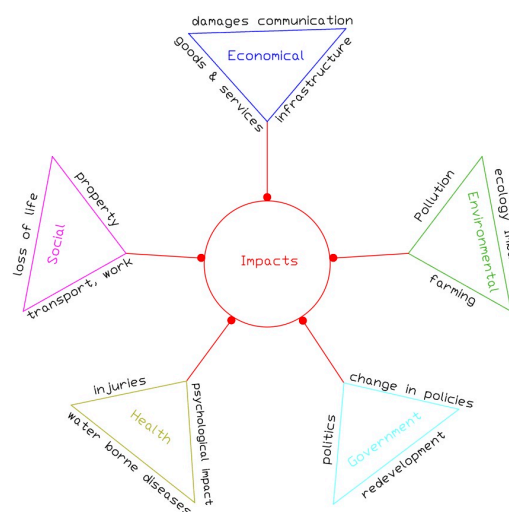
damages communication
Economical
goods & services
infrastructure

Impacts

loss of life
property
Social
transport, work

Pollution
Environmental
ecology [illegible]
farming

injuries
Health
psychological impact
water borne diseases

change in policies
politics
Government
redevelopment